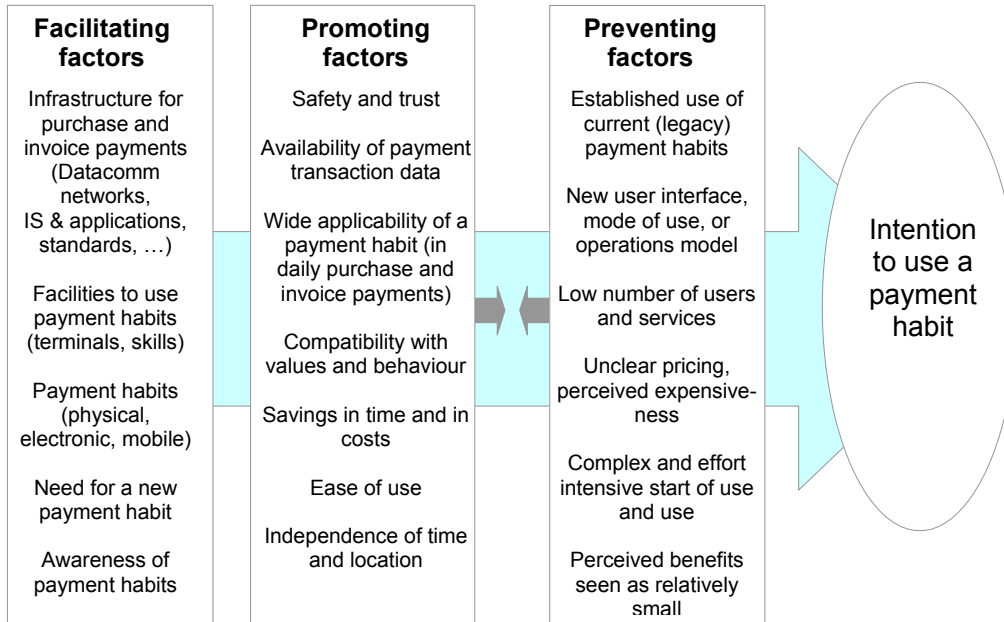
Facilitating factors

Infrastructure for purchase and invoice payments (Datacomm networks, IS & applications, standards, …)

Facilities to use payment habits (terminals, skills)

Payment habits (physical, electronic, mobile)

Need for a new payment habit

Awareness of payment habits

Promoting factors

Safety and trust

Availability of payment transaction data

Wide applicability of a payment habit (in daily purchase and invoice payments)

Compatibility with values and behaviour

Savings in time and in costs

Ease of use

Independence of time and location

Preventing factors

Established use of current (legacy) payment habits

New user interface, mode of use, or operations model

Low number of users and services

Unclear pricing, perceived expensiveness

Complex and effort intensive start of use and use

Perceived benefits seen as relatively small

Intention to use a payment habit